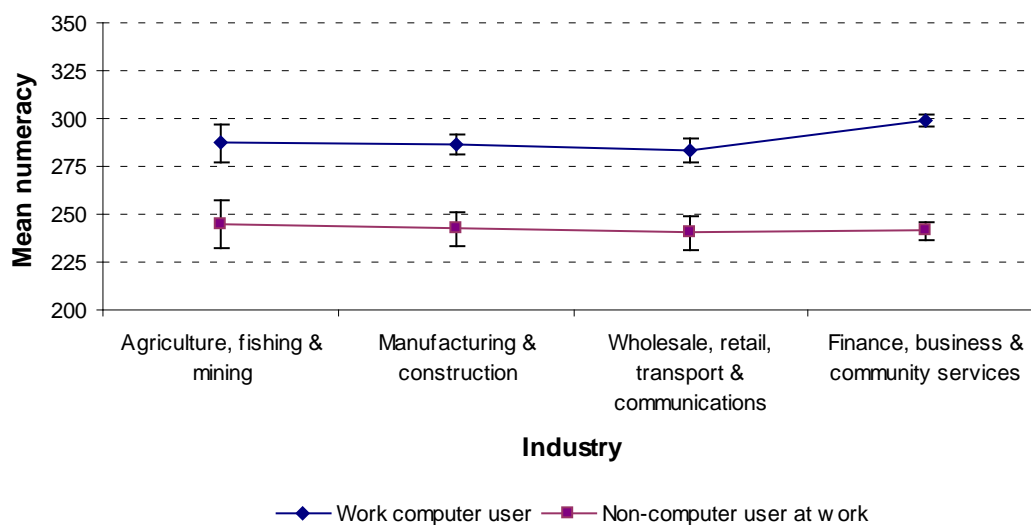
350
325
300
275
250
225
200

Mean numeracy

Agriculture, fishing & mining
Manufacturing & construction
Wholesale, retail, transport & communications
Finance, business & community services

Industry

Work computer user
Non-computer user at w ork